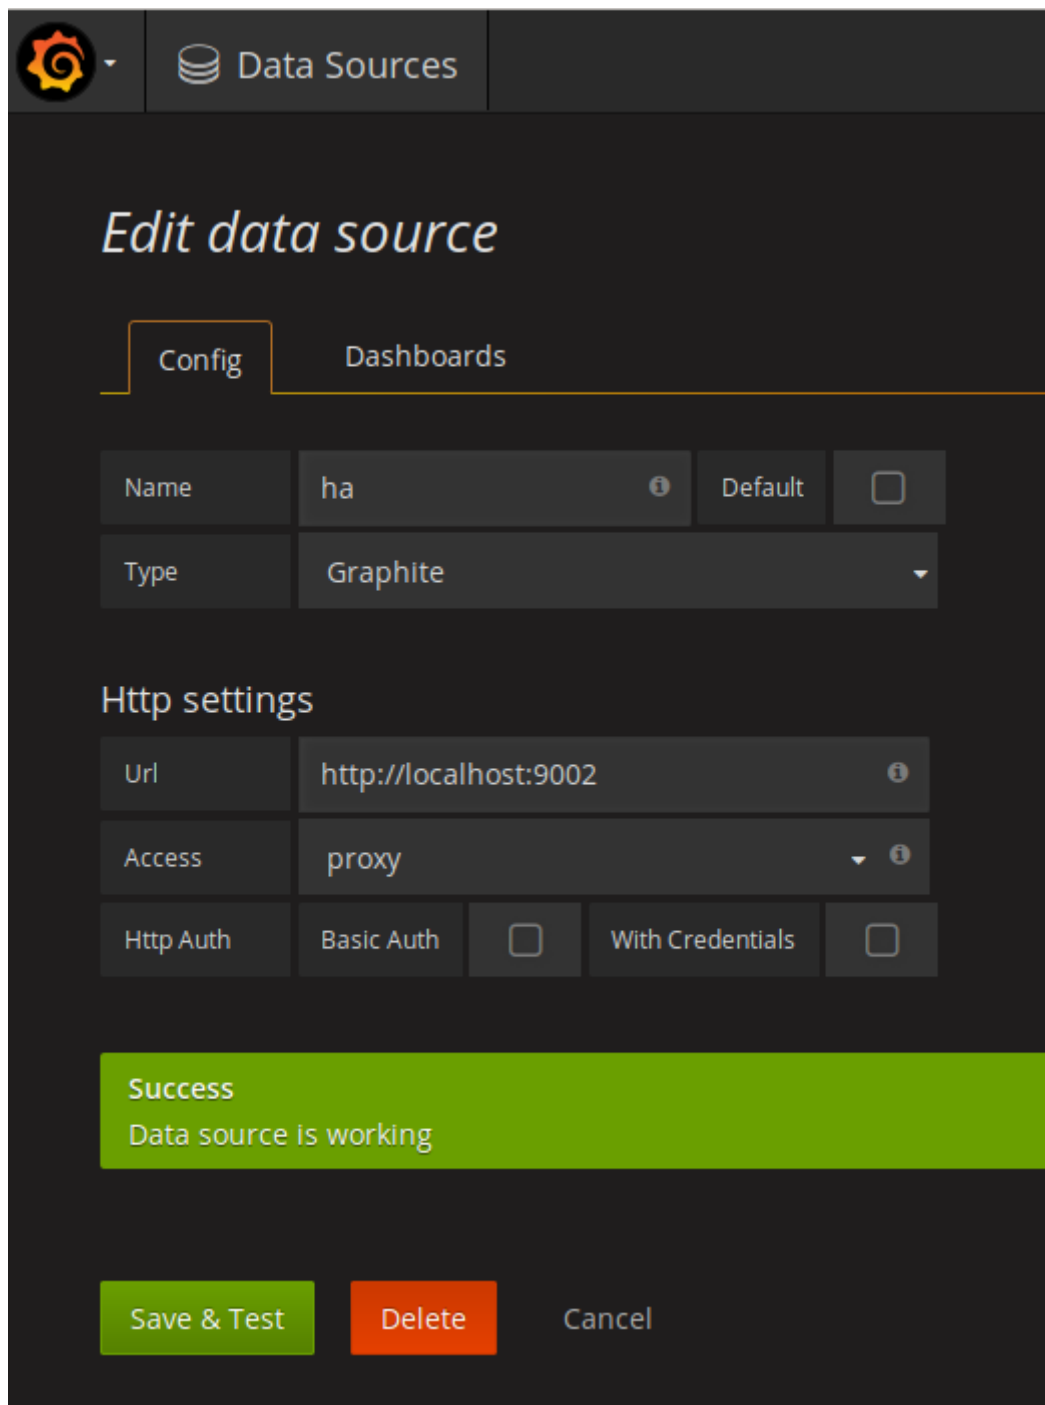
Data Sources

Edit data source

Config
Dashboards

| Name | ha | Default | |
|---|---|---|---|
| Type | Graphite | | |

Http settings

| Url | http://localhost:9002 | | |
|---|---|---|---|
| Access | proxy | | |
| Http Auth | Basic Auth | With Credentials | |

Success
Data source is working

Save & Test
Delete
Cancel